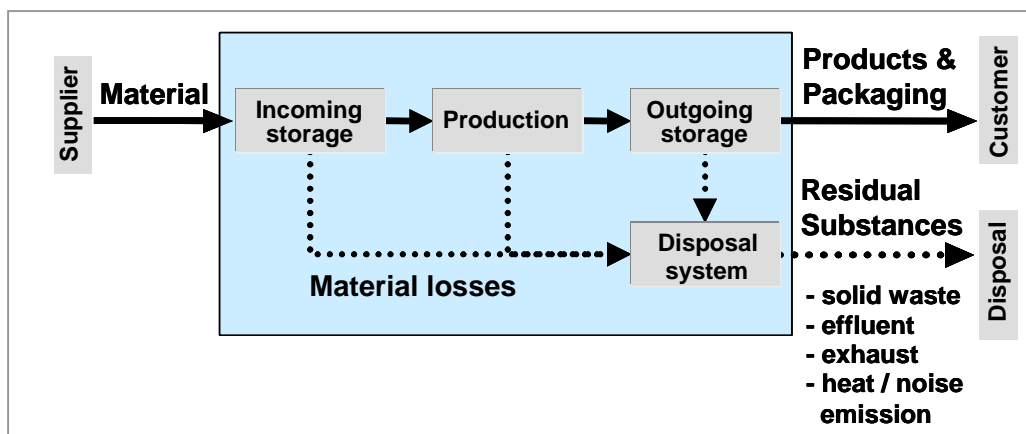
Supplier

Material

Incoming storage

Production

Outgoing storage

Products & Packaging

Customer

Residual Substances

Disposal system

Disposal

Material losses

- solid waste
- effluent
- exhaust
- heat / noise emission